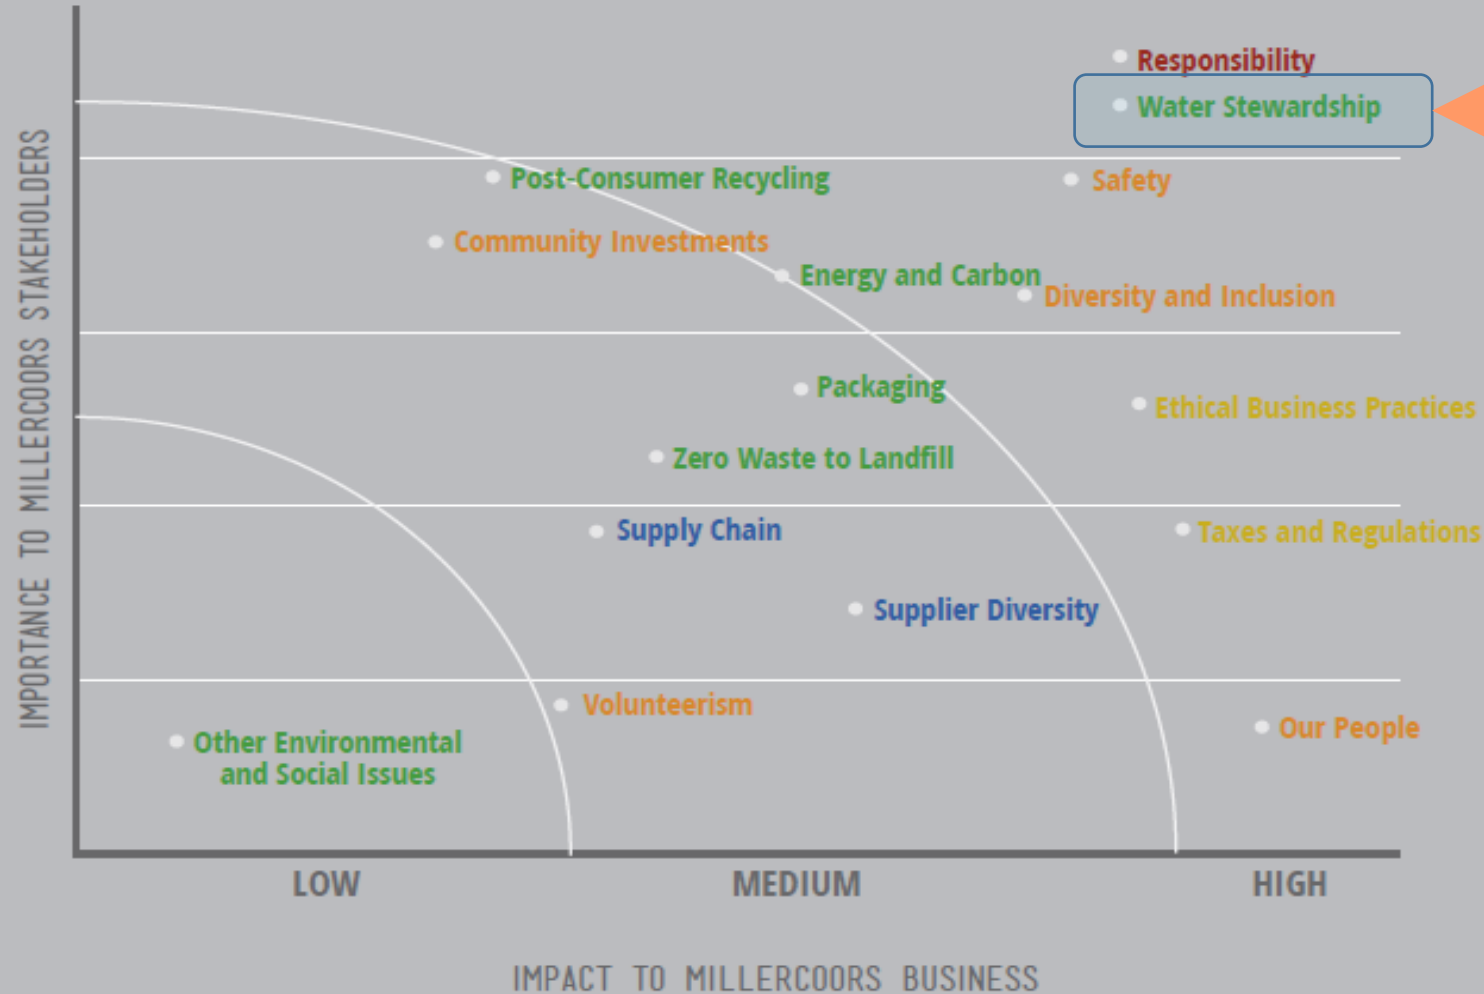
IMPORTANCE TO MILLERCOORS STAKEHOLDERS

Responsibility
Water Stewardship
Post-Consumer Recycling
Safety
Community Investments
Energy and Carbon
Diversity and Inclusion
Packaging
Ethical Business Practices
Zero Waste to Landfill
Supply Chain
Taxes and Regulations
Supplier Diversity
Volunteerism
Our People
Other Environmental and Social Issues

LOW
MEDIUM
HIGH

IMPACT TO MILLERCOORS BUSINESS